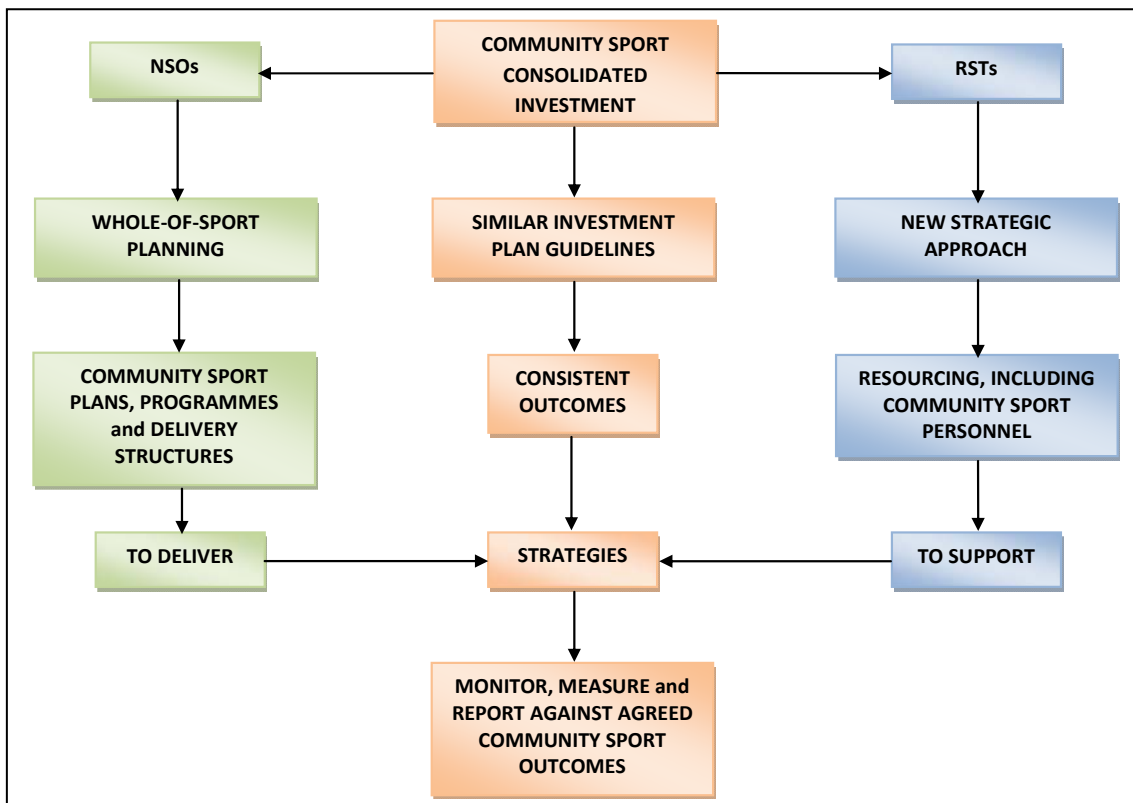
COMMUNITY SPORT CONSOLIDATED INVESTMENT

NSOs

RSTs

WHOLE-OF-SPORT PLANNING

SIMILAR INVESTMENT PLAN GUIDELINES

NEW STRATEGIC APPROACH

COMMUNITY SPORT PLANS, PROGRAMMES and DELIVERY STRUCTURES

CONSISTENT OUTCOMES

RESOURCING, INCLUDING COMMUNITY SPORT PERSONNEL

TO DELIVER

STRATEGIES

TO SUPPORT

MONITOR, MEASURE and REPORT AGAINST AGREED COMMUNITY SPORT OUTCOMES